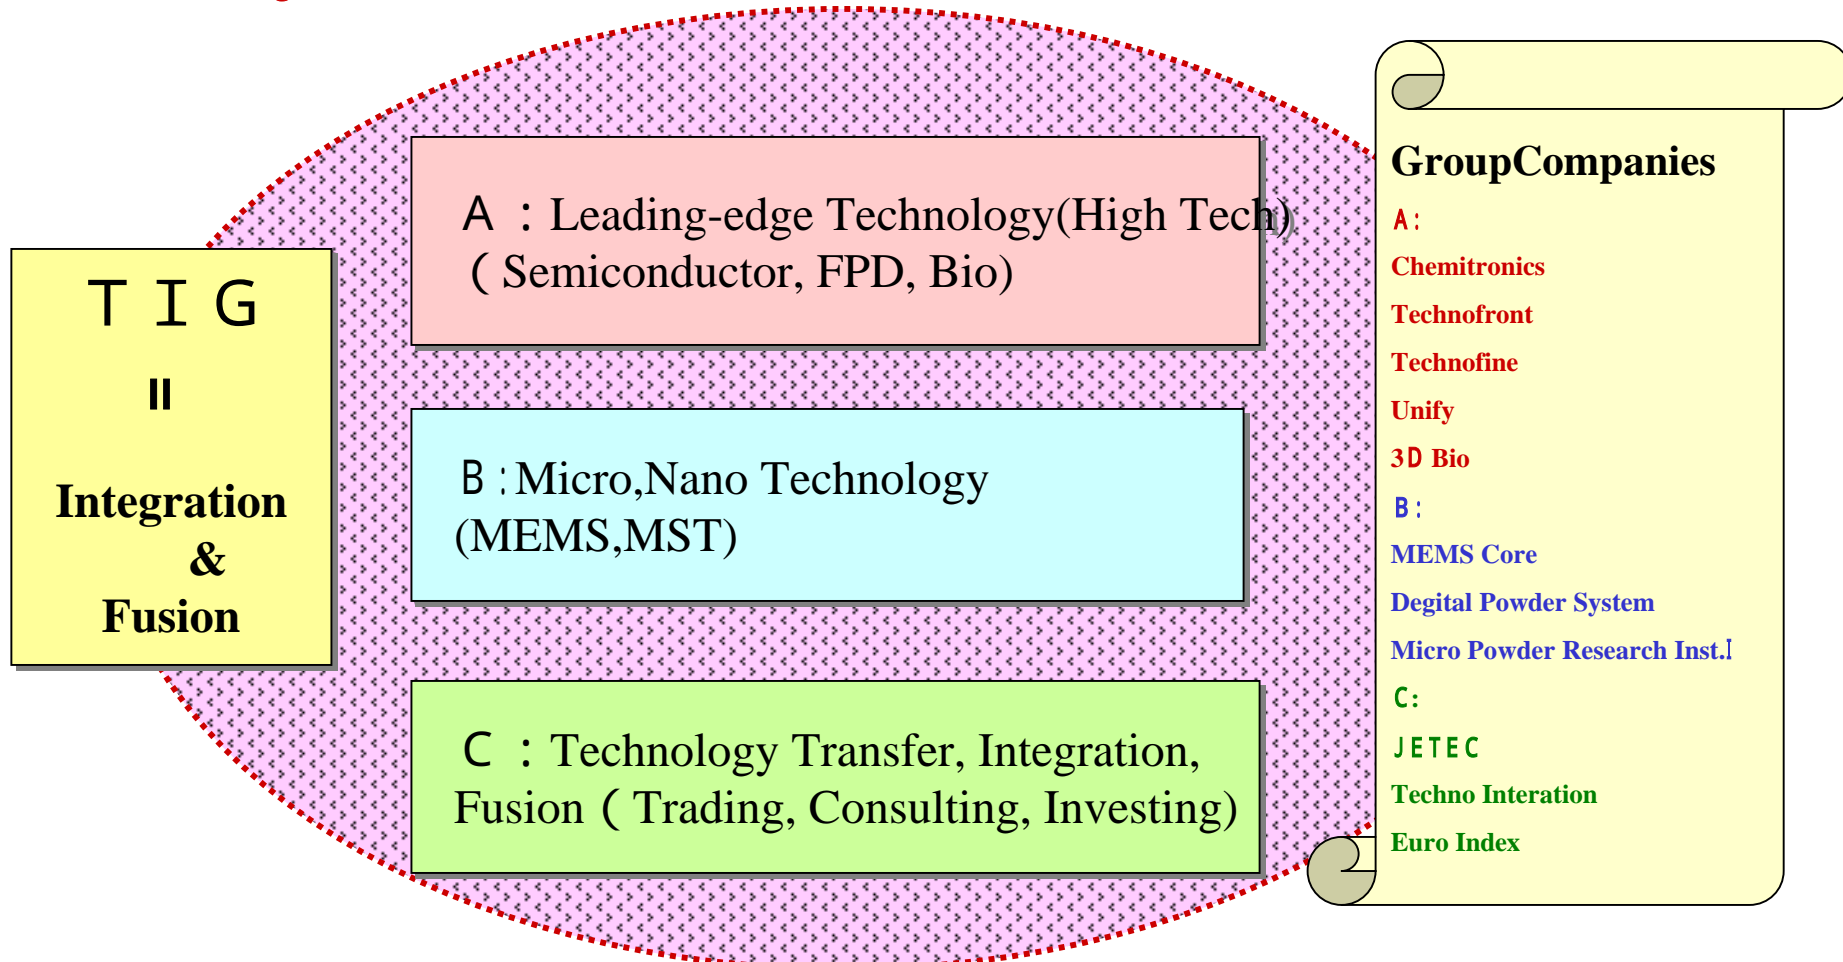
T I G
=
Integration
&
Fusion

A ：Leading-edge Technology(High Tech)
( Semiconductor, FPD, Bio)

B：Micro,Nano Technology
(MEMS,MST)

C ：Technology Transfer, Integration, Fusion ( Trading, Consulting, Investing)

GroupCompanies
A:
Chemitronics
Technofront
Technofine
Unify
3D Bio
B:
MEMS Core
Degital Powder System
Micro Powder Research Inst.
C:
JETEC
Techno Interation
Euro Index